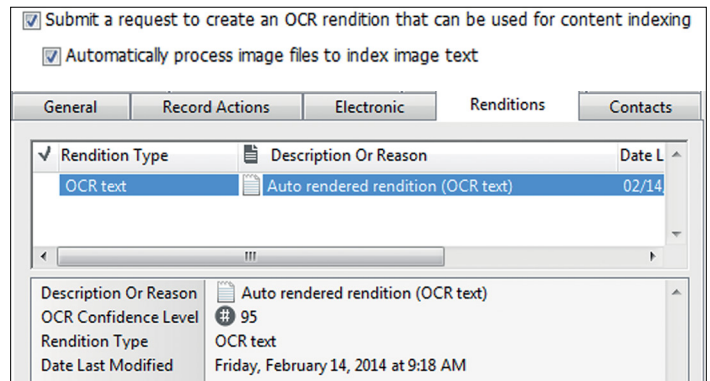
Submit a request to create an OCR rendition that can be used for content indexing

Automatically process image files to index image text

General | Record Actions | Electronic | Renditions | Contacts

| ✓ | Rendition Type | Description Or Reason | Date L |
|---|---|---|---|
| | OCR text | Auto rendered rendition (OCR text) | 02/14 |

| | |
|---|---|
| Description Or Reason | Auto rendered rendition (OCR text) |
| OCR Confidence Level | 95 |
| Rendition Type | OCR text |
| Date Last Modified | Friday, February 14, 2014 at 9:18 AM |